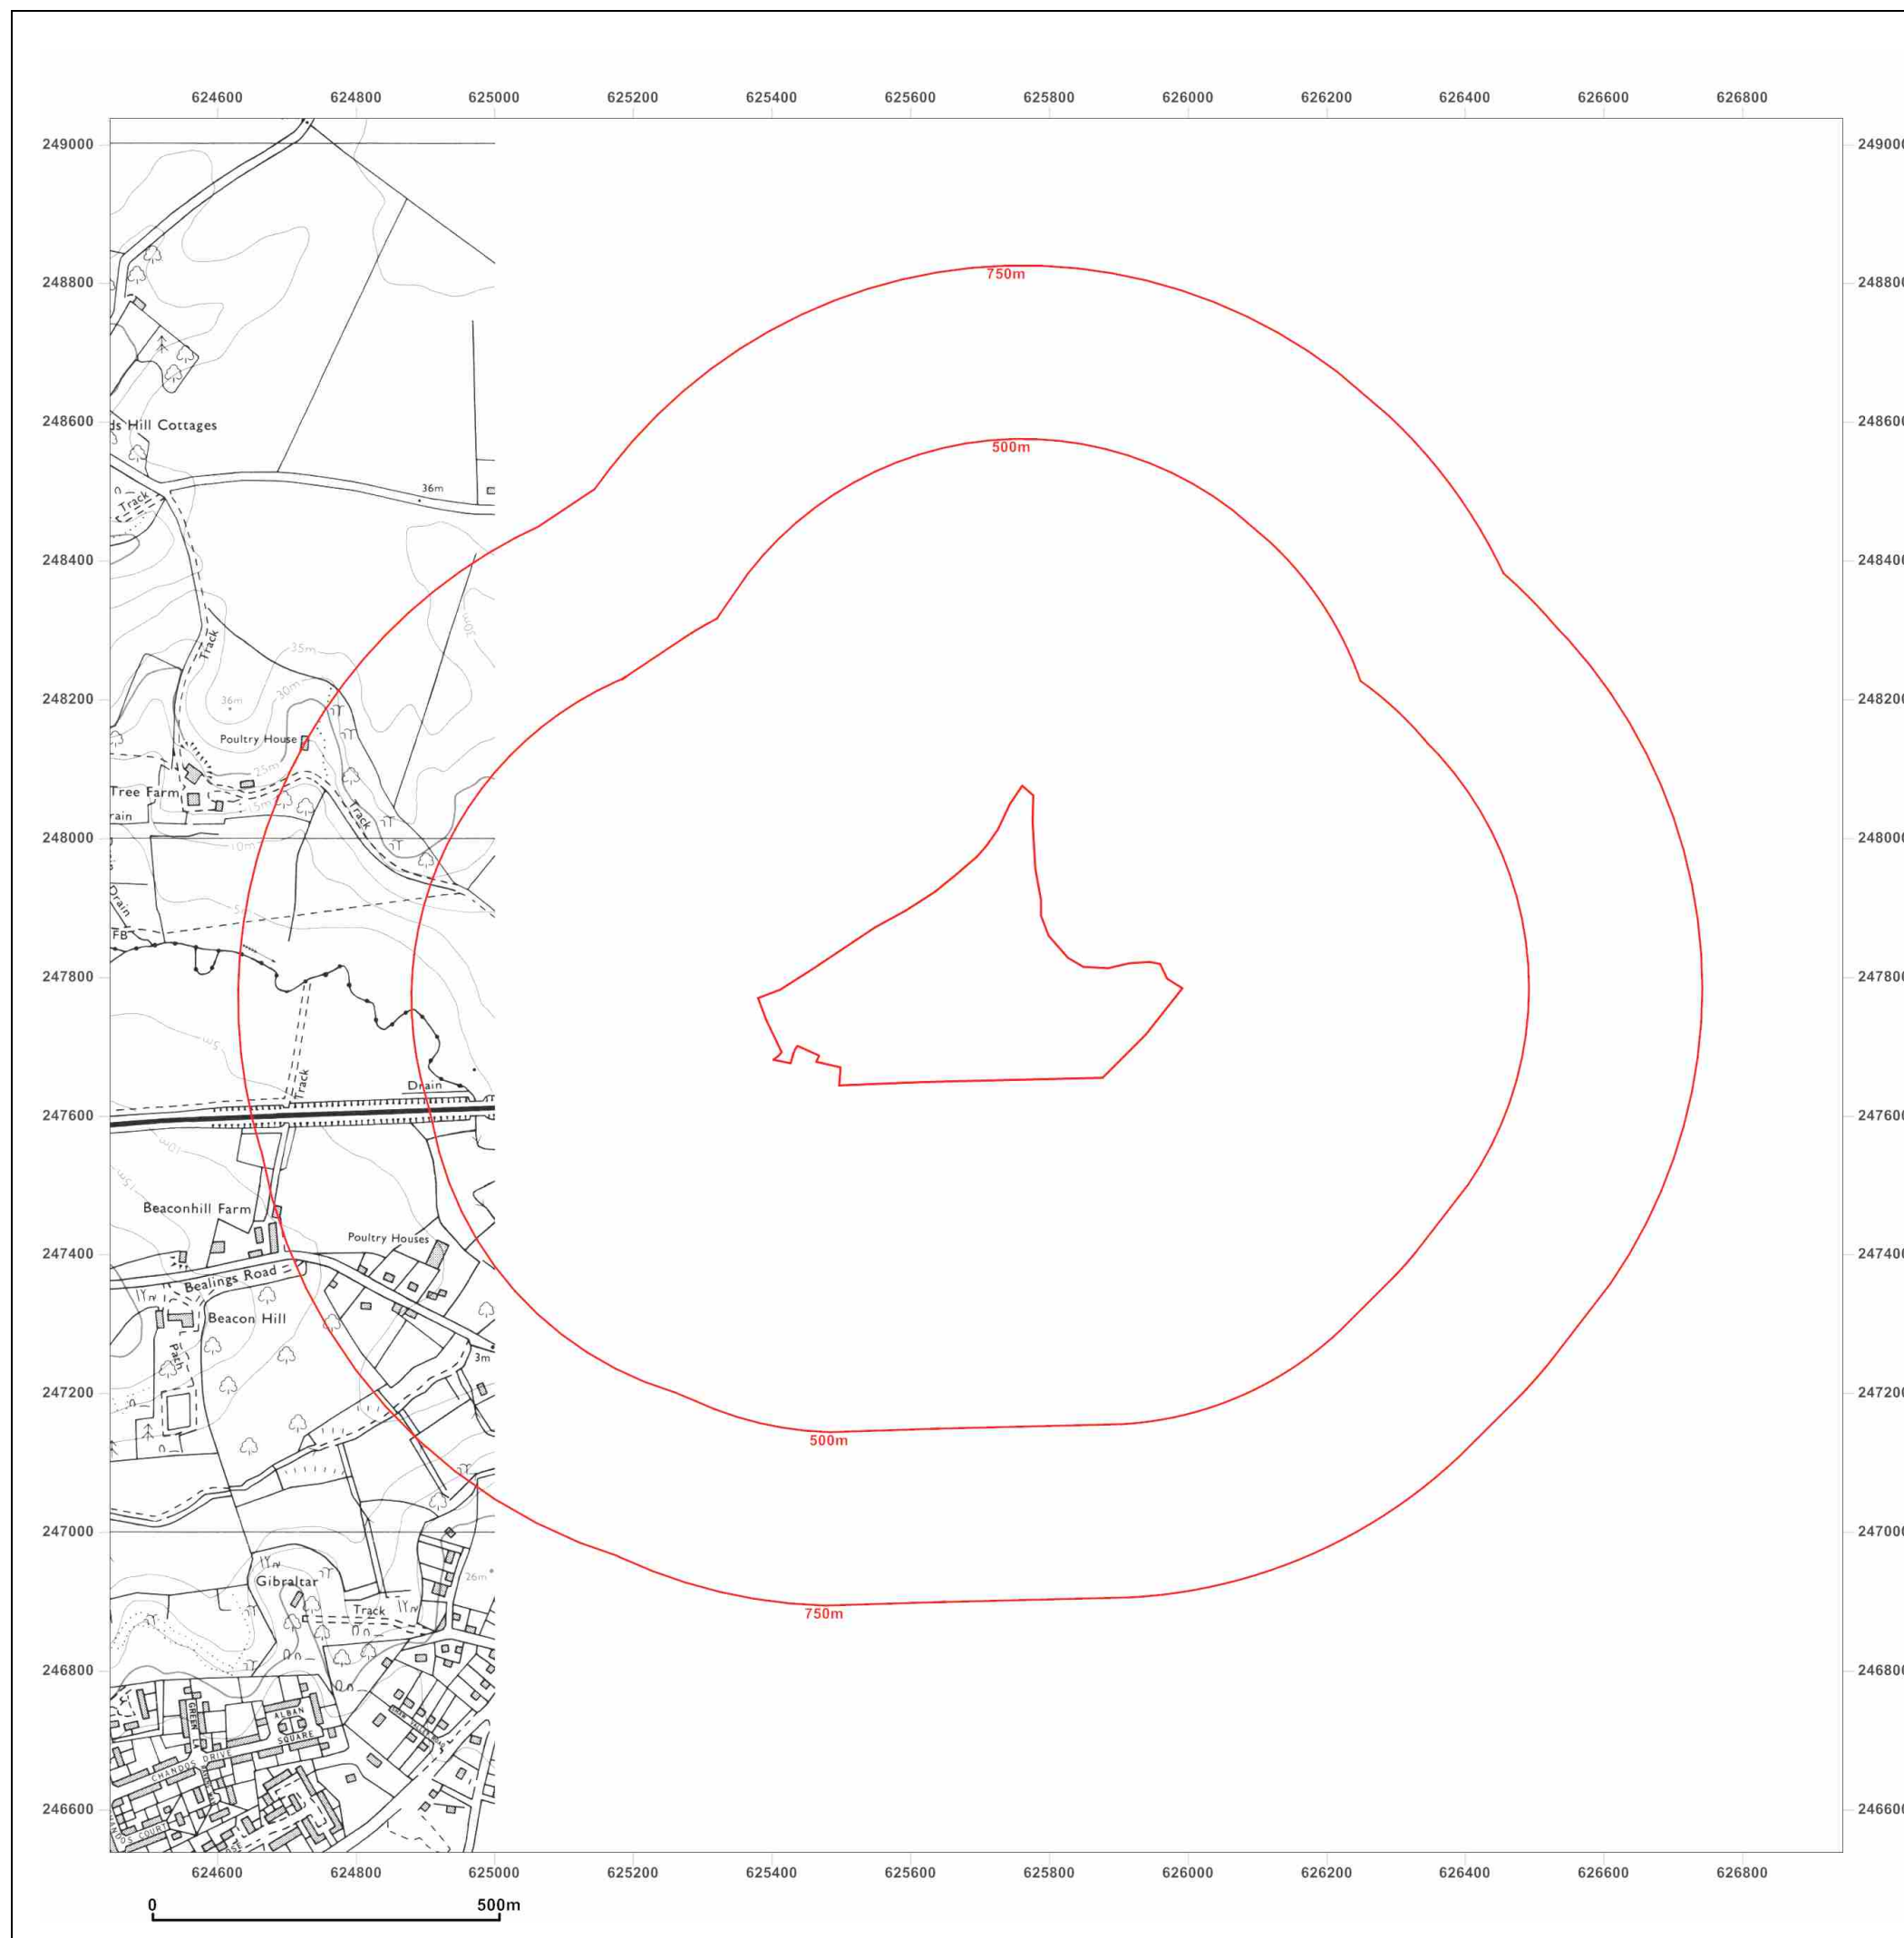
624600 624800 625000 625200 625400 625600 625800 626000 626200 626400 626600 626800

249000
248800
248600
248400
248200
248000
247800
247600
247400
247200
247000
246800
246600

249000
248800
248600
248400
248200
248000
247800
247600
247400
247200
247000
246800
246600

750m
500m

ds Hill Cottages
Track
36m
Track
35m
36m
30m
Poultry House
25m
Tree Farm
rain
Track
10m
Drain
FB
Track
Drain
Beaconhill Farm
Poultry Houses
Bealings Road
Beacon Hill
Path
3m
Gibraltar
26m
Track
GREEN
ALBAN
SQUARE
CHANDOS DRIVE
CHANDOS COURT

500m
750m

624600 624800 625000 625200 625400 625600 625800 626000 626200 626400 626600 626800

0 500m